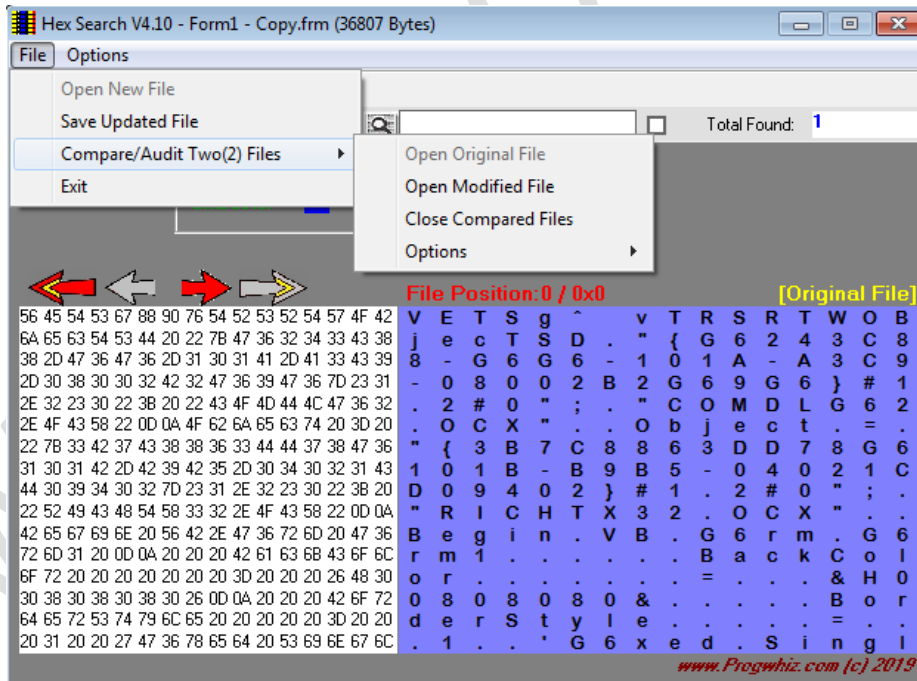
Hex Search V4.10 - Form1 - Copy.frm (36807 Bytes)

File Options

Open New File
Save Updated File
Compare/Audit Two(2) Files
Exit

Open Original File
Open Modified File
Close Compared Files
Options

Total Found: 1

File Position:0 / 0x0

[Original File]

56 45 54 53 67 88 90 76 54 52 53 52 54 57 4F 42
6A 65 63 54 53 44 20 22 7B 47 36 32 34 33 43 38
38 2D 47 36 47 36 2D 31 30 31 41 2D 41 33 43 39
2D 30 38 30 30 32 42 32 47 36 39 47 36 7D 23 31
2E 32 23 30 22 3B 20 22 43 4F 4D 44 4C 47 36 32
2E 4F 43 58 22 0D 0A 4F 62 6A 65 63 74 20 3D 20
22 7B 33 42 37 43 38 38 36 33 44 44 37 38 47 36
31 30 31 42 2D 42 39 42 35 2D 30 34 30 32 31 43
44 30 39 34 30 32 7D 23 31 2E 32 23 30 22 3B 20
22 52 49 43 48 54 58 33 32 2E 4F 43 58 22 0D 0A
42 65 67 69 6E 20 56 42 2E 47 36 72 6D 20 47 36
72 6D 31 20 0D 0A 20 20 20 42 61 63 6B 43 6F 6C
6F 72 20 20 20 20 20 20 20 3D 20 20 20 26 48 30
30 38 30 38 30 38 30 26 0D 0A 20 20 20 42 6F 72
64 65 72 53 74 79 6C 65 20 20 20 20 20 3D 20 20
20 31 20 20 27 47 36 78 65 64 20 53 69 6E 67 6C

V E T S g ˆ v T R S R T W O B
j e c T S D . " { G 6 2 4 3 C 8
8 - G 6 G 6 - 1 0 1 A - A 3 C 9
- 0 8 0 0 2 B 2 G 6 9 G 6 } # 1
. 2 # 0 " ; . " C O M D L G 6 2
. O C X " . . O b j e c t . = .
" { 3 B 7 C 8 8 6 3 D D 7 8 G 6
1 0 1 B - B 9 B 5 - 0 4 0 2 1 C
D 0 9 4 0 2 } # 1 . 2 # 0 " ; .
" R I C H T X 3 2 . O C X " . .
B e g i n . V B . G 6 r m . G 6
r m 1 . . . . . . B a c k C o l
o r . . . . . . . = . . . & H 0
0 8 0 8 0 8 0 & . . . . . B o r
d e r S t y l e . . . . . = . .
. 1 . . ' G 6 x e d . S i n g l

www.Progwhiz.com (c) 2019